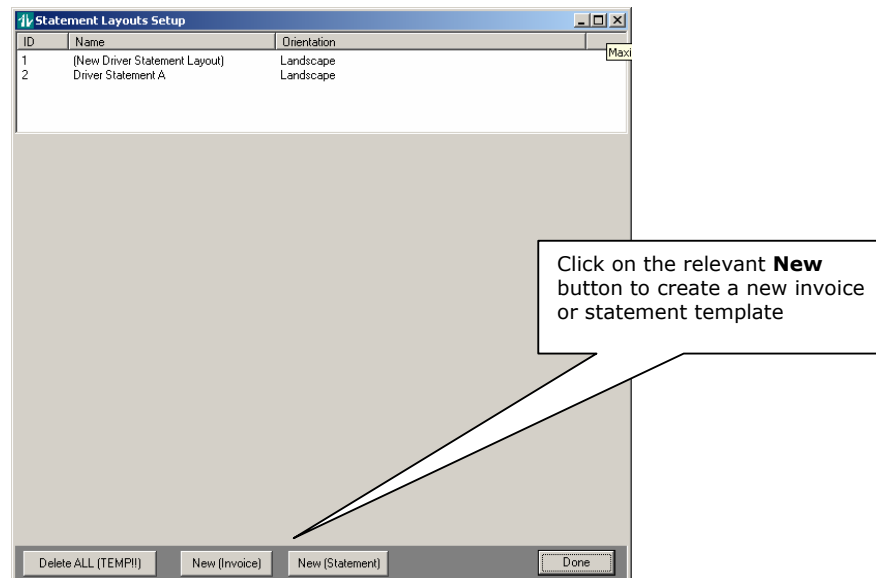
Statement Layouts Setup

| ID | Name | Orientation |
|---|---|---|
| 1 | (New Driver Statement Layout) | Landscape |
| 2 | Driver Statement A | Landscape |

Maxi

Click on the relevant **New** button to create a new invoice or statement template

Delete ALL (TEMP!!)
New (Invoice)
New (Statement)
Done